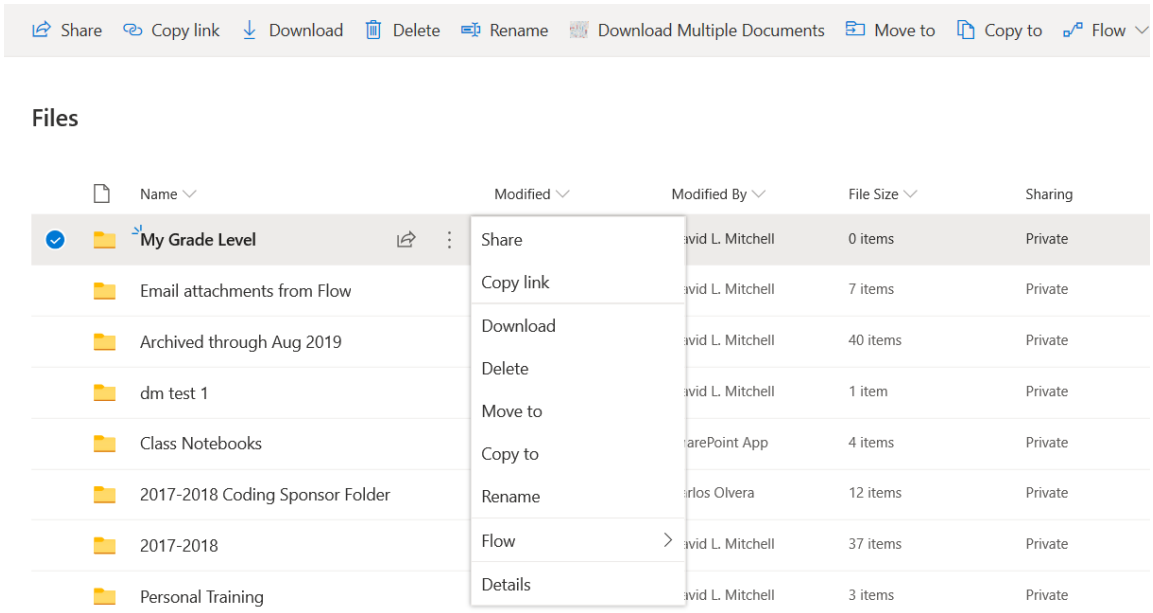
Share Copy link Download Delete Rename Download Multiple Documents Move to Copy to Flow

Files

| | Name | Modified | Modified By | File Size | Sharing |
|---|---|---|---|---|---|
| | My Grade Level | | avid L. Mitchell | 0 items | Private |
| | Email attachments from Flow | | avid L. Mitchell | 7 items | Private |
| | Archived through Aug 2019 | | avid L. Mitchell | 40 items | Private |
| | dm test 1 | | avid L. Mitchell | 1 item | Private |
| | Class Notebooks | | arePoint App | 4 items | Private |
| | 2017-2018 Coding Sponsor Folder | | arlos Olvera | 12 items | Private |
| | 2017-2018 | | avid L. Mitchell | 37 items | Private |
| | Personal Training | | avid L. Mitchell | 3 items | Private |

Share
Copy link
Download
Delete
Move to
Copy to
Rename
Flow
Details